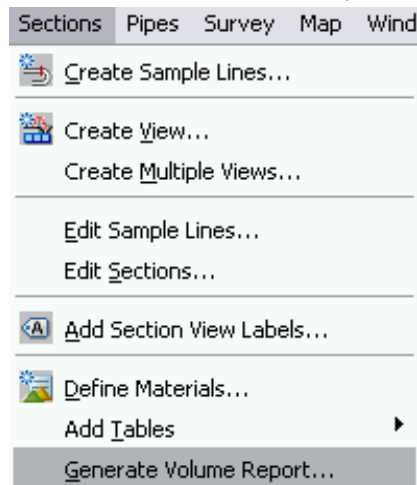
Sections Pipes Survey Map Wind

Create Sample Lines...

Create View...

Create Multiple Views...

Edit Sample Lines...

Edit Sections...

Add Section View Labels...

Define Materials...

Add Tables

Generate Volume Report...